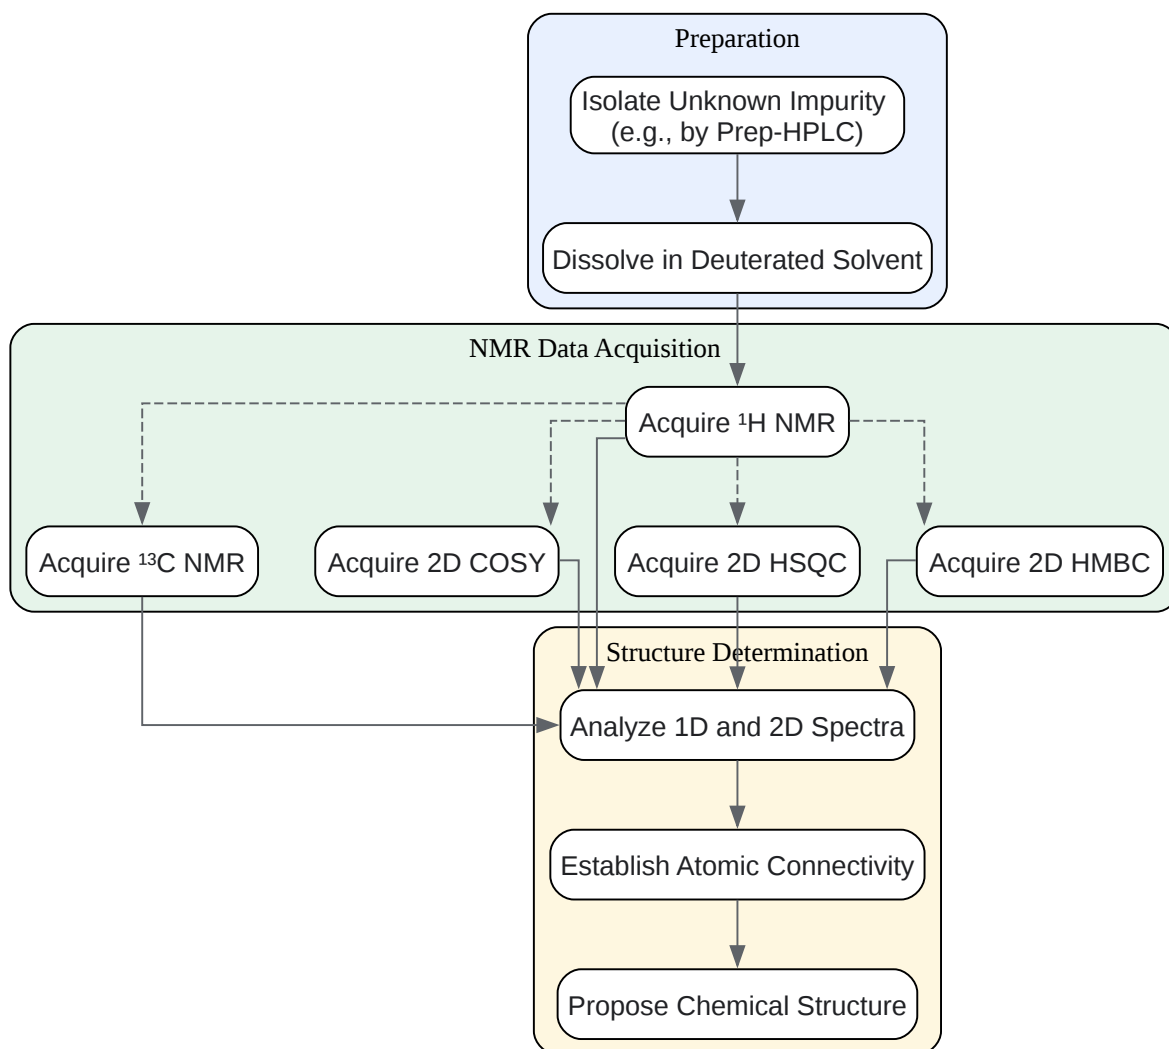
Preparation

Isolate Unknown Impurity (e.g., by Prep-HPLC)

Dissolve in Deuterated Solvent

NMR Data Acquisition

Acquire $^{1}$H NMR

Acquire $^{13}$C NMR

Acquire 2D COSY

Acquire 2D HSQC

Acquire 2D HMBC

Structure Determination

Analyze 1D and 2D Spectra

Establish Atomic Connectivity

Propose Chemical Structure